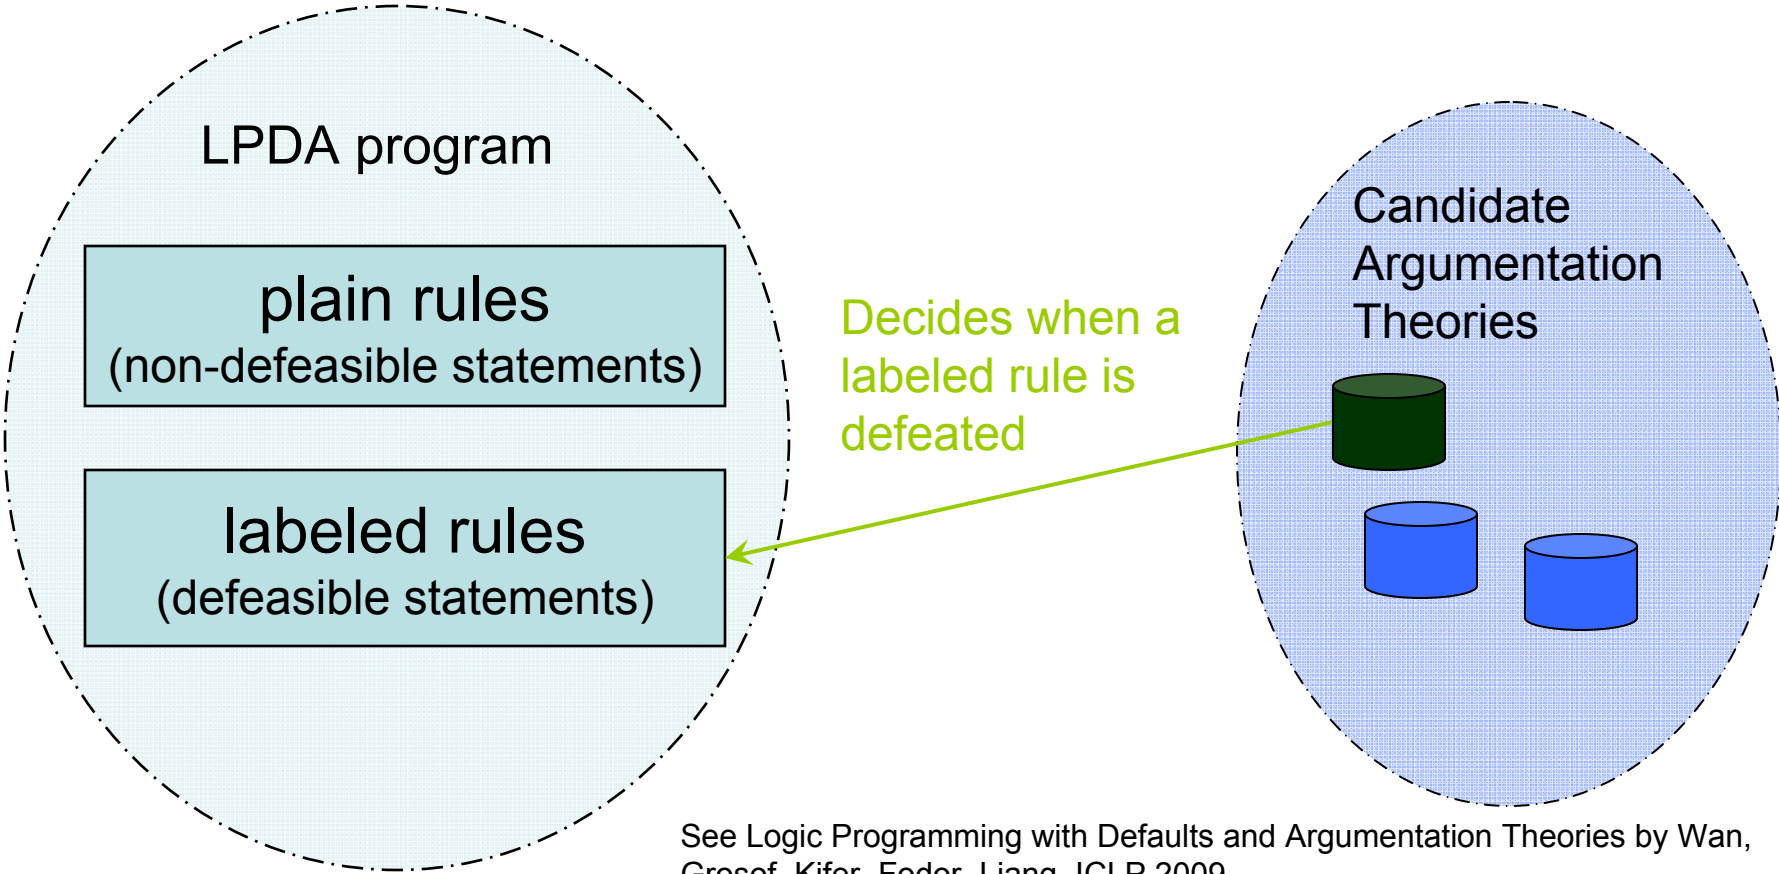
LPDA program

plain rules
(non-defeasible statements)

labeled rules
(defeasible statements)

Decides when a labeled rule is defeated

Candidate Argumentation Theories

See Logic Programming with Defaults and Argumentation Theories by Wan, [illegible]